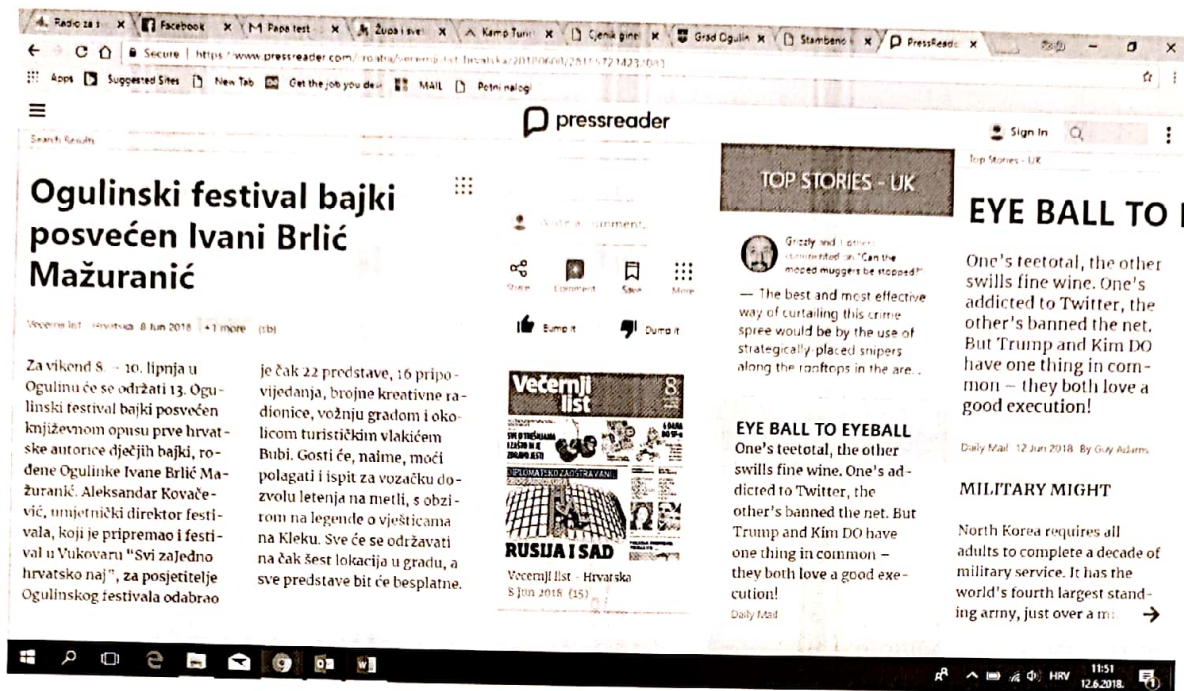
Radio za s | Facebook | Papa test | Župa i svi | Kamp Tuni | Cjenik gine | Grad Ogulin | Stambeno | PressReade

Secure | https://www.pressreader.com/croatia/vecernji-list-hrvatska/20180608/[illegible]

Apps | Suggested Sites | New Tab | Get the job you des | MAIL | Potni nalogi

pressreader

Sign In

Search Results

Ogulinski festival bajki posvećen Ivani Brlić Mažuranić

Večernji list · Hrvatska · 8 Jun 2018 · +1 more · (tb)

Za vikend 8. – 10. lipnja u Ogulinu će se održati 13. Ogulinski festival bajki posvećen književnom opusu prve hrvatske autorice dječjih bajki, rođene Ogulinke Ivane Brlić Mažuranić. Aleksandar Kovačević, umjetnički direktor festivala, koji je pripremao i festival u Vukovaru "Svi zaJedno hrvatsko naj", za posjetitelje Ogulinskog festivala odabrao

je čak 22 predstave, 16 pripovijedanja, brojne kreativne radionice, vožnju gradom i okolicom turističkim vlakićem Bubi. Gosti će, naime, moći polagati i ispit za vozačku dozvolu letenja na metli, s obzirom na legende o vješticama na Kleku. Sve će se održavati na čak šest lokacija u gradu, a sve predstave bit će besplatne.

Write a comment...

Share | Comment | Save | More

Bump it | Dump it

Večernji list

8

DIPLOMATSKO ZAOSTRAVANJE

RUSIJA I SAD

Večernji list · Hrvatska
8 Jun 2018 (15)

TOP STORIES - UK

Grizzly and 1 other commented on "Can the moped muggers be stopped?"

— The best and most effective way of curtailing this crime spree would be by the use of strategically placed snipers along the rooftops in the are...

EYE BALL TO EYEBALL
One's teetotal, the other swills fine wine. One's addicted to Twitter, the other's banned the net. But Trump and Kim DO have one thing in common – they both love a good execution!

Daily Mail

Top Stories - UK

EYE BALL TO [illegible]

One's teetotal, the other swills fine wine. One's addicted to Twitter, the other's banned the net. But Trump and Kim DO have one thing in common – they both love a good execution!

Daily Mail · 12 Jun 2018 · By Guy Adams

MILITARY MIGHT

North Korea requires all adults to complete a decade of military service. It has the world's fourth largest standing army, just over a m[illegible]

HRV 11:51 12.6.2018.